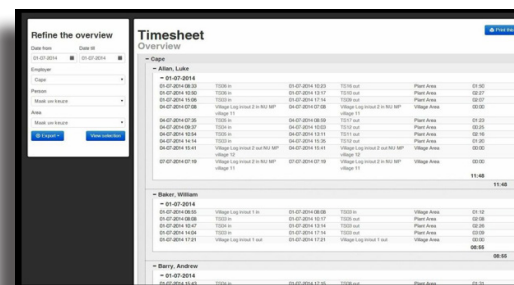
Refine the overview

Date from
01-07-2014

Date till
01-07-2014

Employer
Cape

Person
Maak uw keuze

Area
Maak uw keuze

Export

View selection

Timesheet
Overview

Print this

Cape

Allen, Luke

01-07-2014

| | | | | | |
|---|---|---|---|---|---|
| 01-07-2014 09:32 | TS09 in | 01-07-2014 12:23 | TS16 out | Plant Area | 01:50 |
| 01-07-2014 10:50 | TS09 in | 01-07-2014 13:18 | TS16 out | Plant Area | 02:27 |
| 01-07-2014 11:06 | TS09 in | 01-07-2014 17:14 | TS09 out | Plant Area | 02:07 |
| 04-07-2014 07:08 | Village Log in/out 2 in NU MP village 11 | 04-07-2014 07:08 | Village Log in/out 2 in NU MP village 11 | Village Area | 00:00 |
| 04-07-2014 07:35 | TS09 in | 04-07-2014 09:58 | TS17 out | Plant Area | 01:23 |
| 04-07-2014 09:37 | TS09 in | 04-07-2014 10:03 | TS10 out | Plant Area | 00:25 |
| 04-07-2014 10:54 | TS09 in | 04-07-2014 13:11 | TS11 out | Plant Area | 02:16 |
| 04-07-2014 14:14 | TS09 in | 04-07-2014 15:35 | TS12 out | Plant Area | 01:20 |
| 04-07-2014 15:41 | Village Log in/out 2 out NU MP village 12 | 04-07-2014 15:41 | Village Log in/out 2 out NU MP village 12 | Village Area | 00:00 |
| 07-07-2014 07:18 | Village Log in/out 2 in NU MP village 11 | 07-07-2014 07:19 | Village Log in/out 2 in NU MP village 11 | Village Area | 00:00 |
| | | | | | 11:48 |

11:48

Baker, William

01-07-2014

| | | | | | |
|---|---|---|---|---|---|
| 01-07-2014 08:55 | Village Log in/out 1 in | 01-07-2014 08:08 | TS03 in | Village Area | 01:12 |
| 01-07-2014 08:08 | TS03 in | 01-07-2014 10:17 | TS03 out | Plant Area | 02:08 |
| 01-07-2014 10:47 | TS03 in | 01-07-2014 13:12 | TS03 out | Plant Area | 02:25 |
| 01-07-2014 14:04 | TS03 in | 01-07-2014 17:14 | TS03 out | Plant Area | 03:09 |
| 01-07-2014 17:21 | Village Log in/out 1 out | 01-07-2014 17:21 | Village Log in/out 1 out | Village Area | 00:00 |
| | | | | | 08:55 |

08:55

Barry, Andrew

01-07-2014